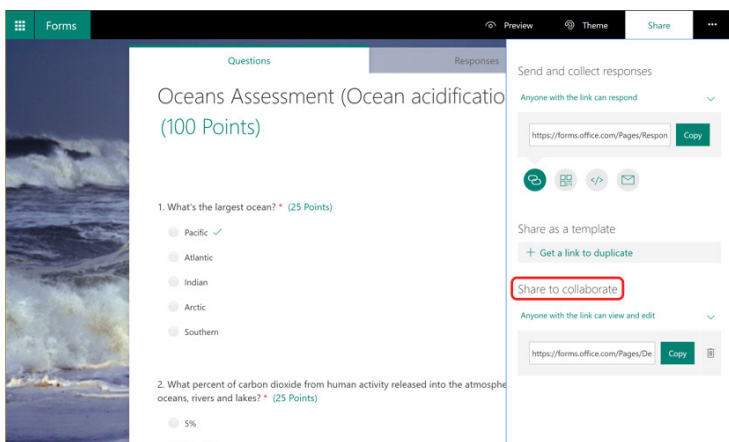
Forms

Preview Theme Share ...

Questions Responses

Oceans Assessment (Ocean acidificatio

(100 Points)

1. What's the largest ocean? * (25 Points)

Pacific

Atlantic

Indian

Arctic

Southern

2. What percent of carbon dioxide from human activity released into the atmosphe oceans, rivers and lakes? * (25 Points)

5%

Send and collect responses

Anyone with the link can respond

https://forms.office.com/Pages/Respon Copy

Share as a template

+ Get a link to duplicate

Share to collaborate

Anyone with the link can view and edit

https://forms.office.com/Pages/De Copy